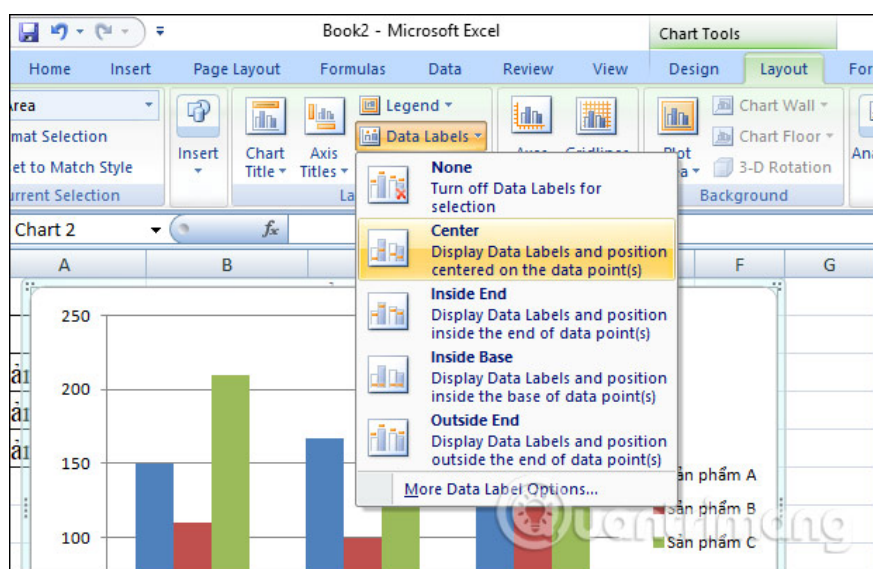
Book2 - Microsoft Excel

Chart Tools

Home Insert Page Layout Formulas Data Review View Design Layout For

Area

mat Selection

et to Match Style

urrent Selection

Insert

Chart Title

Axis Titles

La

Legend

Data Labels

Axes Gridlines

Plot Area

Chart Wall

Chart Floor

3-D Rotation

Background

Ana

Chart 2

$f_x$

A B F G

None
Turn off Data Labels for selection

Center
Display Data Labels and position centered on the data point(s)

Inside End
Display Data Labels and position inside the end of data point(s)

Inside Base
Display Data Labels and position inside the base of data point(s)

Outside End
Display Data Labels and position outside the end of data point(s)

More Data Label Options...

250

200

150

100

ản

ản

ản

Sản phẩm A

Sản phẩm B

Sản phẩm C

Quantrimang